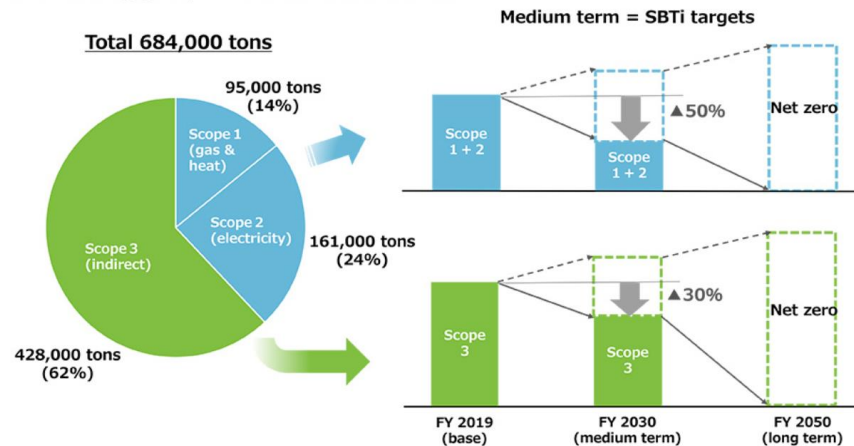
Total 684,000 tons

95,000 tons (14%)

Scope 1 (gas & heat)

Scope 2 (electricity)

161,000 tons (24%)

Scope 3 (indirect)

428,000 tons (62%)

Medium term = SBTi targets

Scope 1 + 2

▲50%

Scope 1 + 2

Net zero

Scope 3

▲30%

Scope 3

Net zero

FY 2019 (base)

FY 2030 (medium term)

FY 2050 (long term)